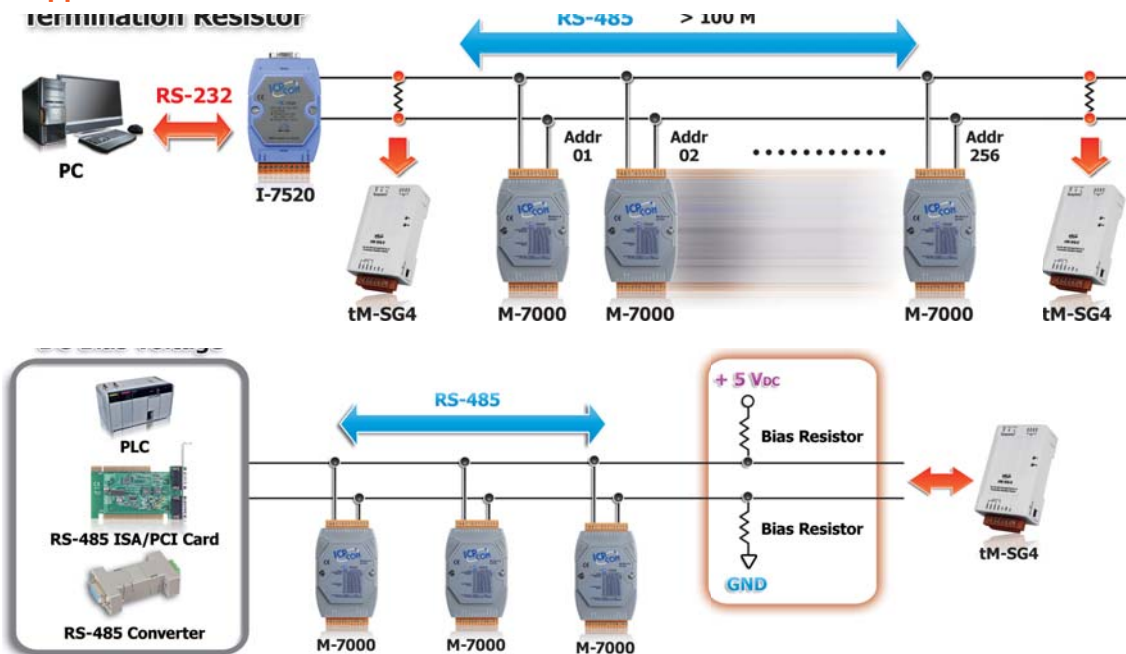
Termination Resistor

RS-485 > 100 M

RS-232

PC

I-7520

Addr 01

Addr 02

Addr 256

tM-SG4

M-7000

M-7000

M-7000

tM-SG4

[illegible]

PLC

RS-485 ISA/PCI Card

RS-485 Converter

RS-485

+ 5 V$_{DC}$

Bias Resistor

Bias Resistor

GND

tM-SG4

M-7000

M-7000

M-7000